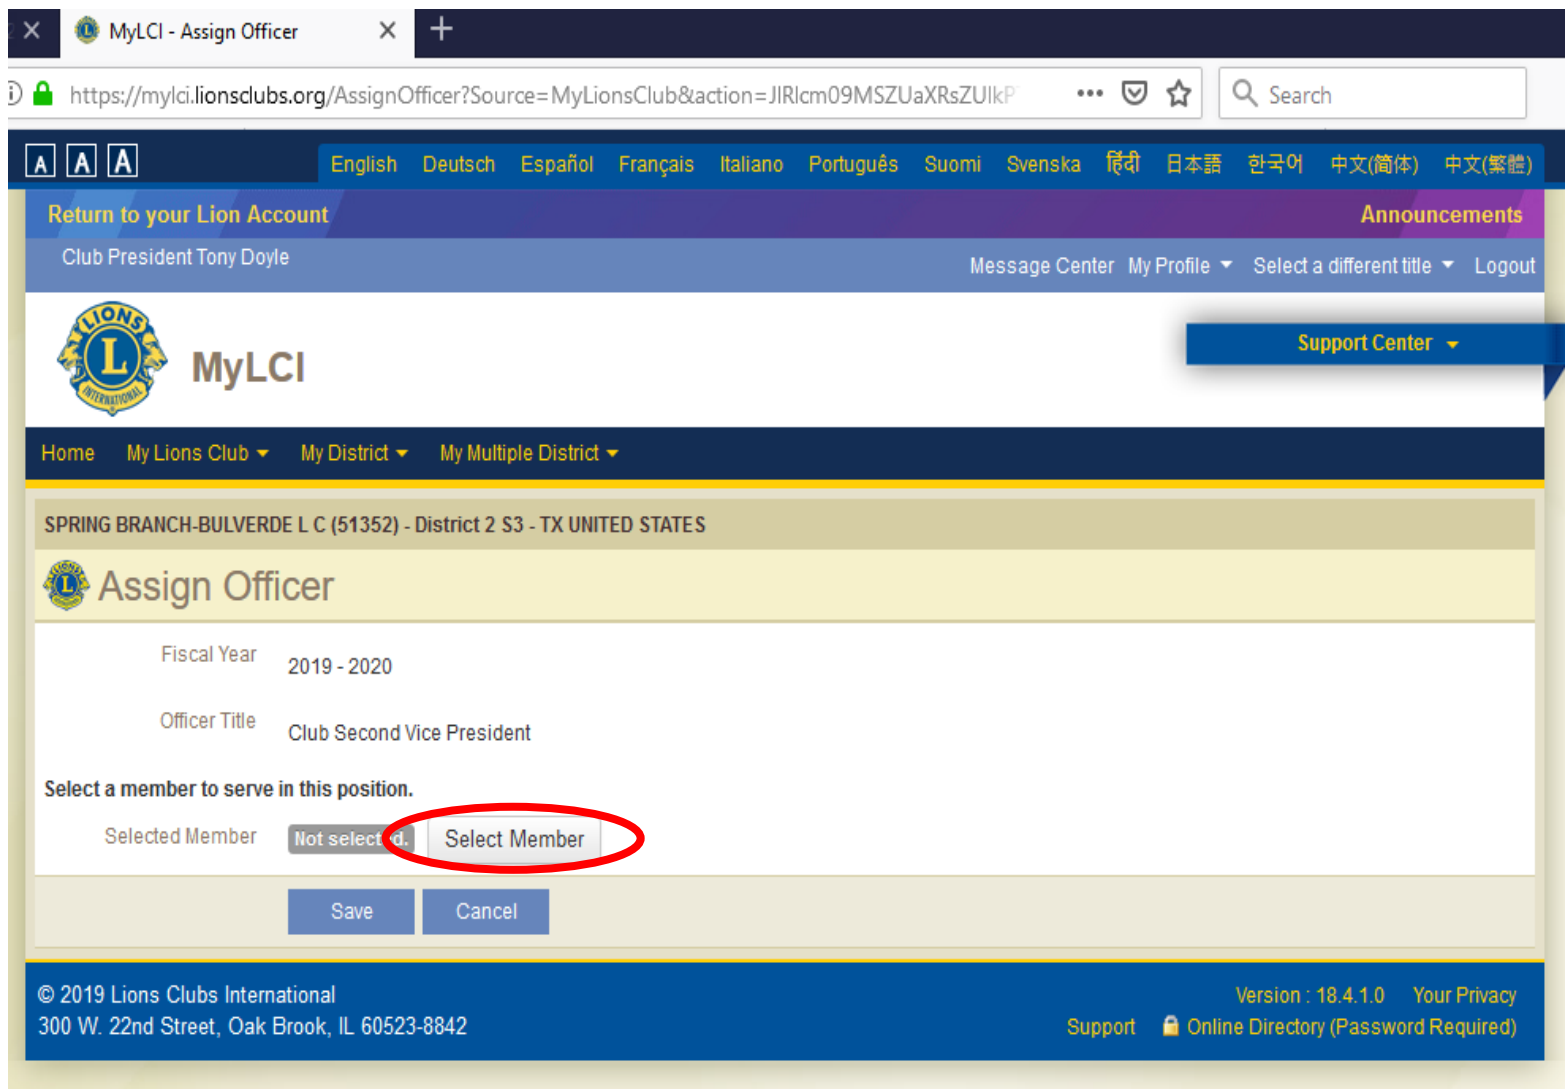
MyLCI - Assign Officer

https://mylci.lionsclubs.org/AssignOfficer?Source=MyLionsClub&action=JIRlcm09MSZUaXRsZUlkP

Search

A A A

English Deutsch Español Français Italiano Português Suomi Svenska हिंदी 日本語 한국어 中文(简体) 中文(繁體)

Return to your Lion Account

Announcements

Club President Tony Doyle

Message Center My Profile Select a different title Logout

MyLCI

Support Center

Home My Lions Club My District My Multiple District

SPRING BRANCH-BULVERDE L C (51352) - District 2 S3 - TX UNITED STATES

Assign Officer

Fiscal Year 2019 - 2020

Officer Title Club Second Vice President

Select a member to serve in this position.

Selected Member Not select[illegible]d. Select Member

Save Cancel

© 2019 Lions Clubs International
300 W. 22nd Street, Oak Brook, IL 60523-8842

Version : 18.4.1.0 Your Privacy
Support Online Directory (Password Required)